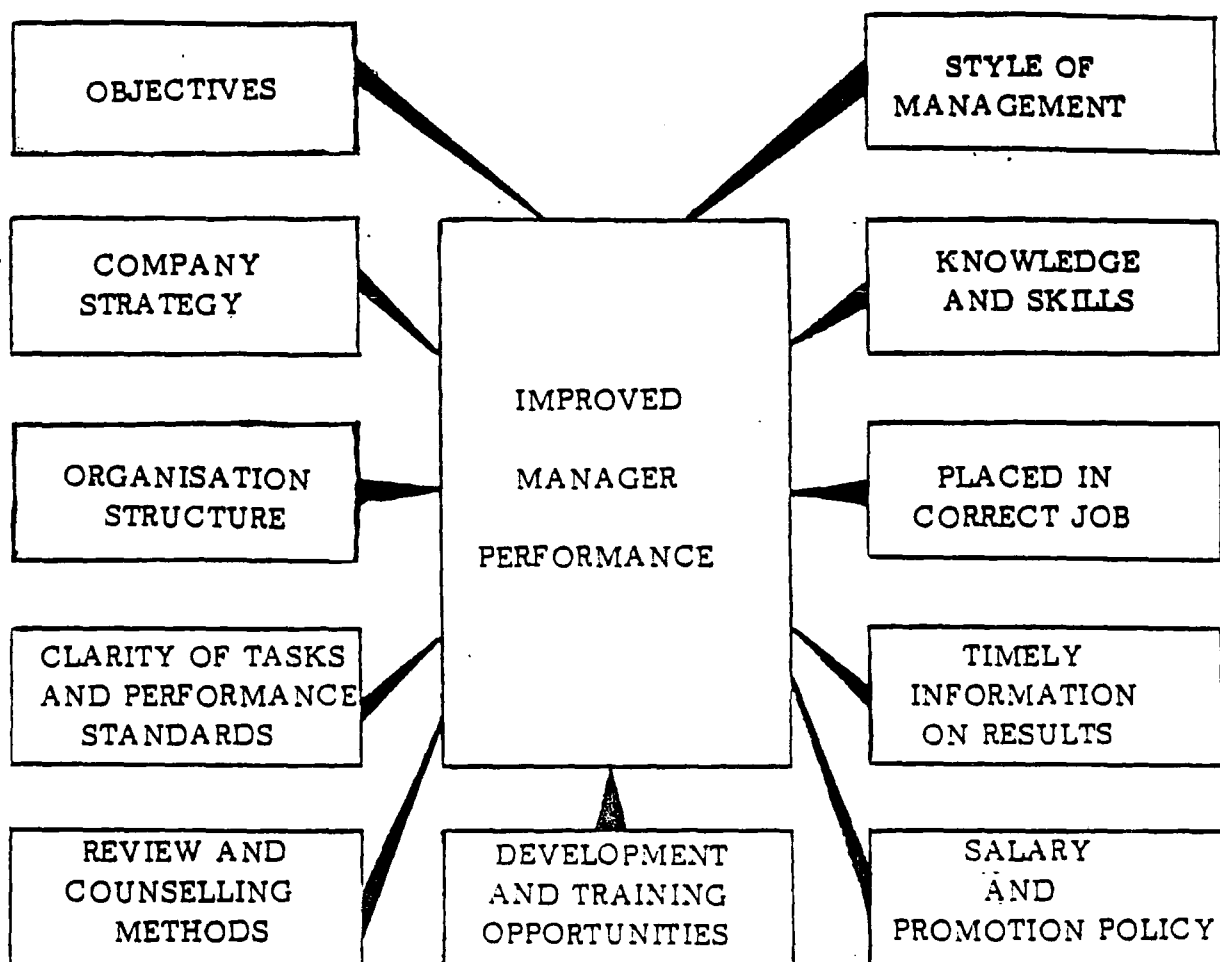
OBJECTIVES

STYLE OF MANAGEMENT

COMPANY STRATEGY

KNOWLEDGE AND SKILLS

IMPROVED MANAGER PERFORMANCE

ORGANISATION STRUCTURE

PLACED IN CORRECT JOB

CLARITY OF TASKS AND PERFORMANCE STANDARDS

TIMELY INFORMATION ON RESULTS

REVIEW AND COUNSELLING METHODS

DEVELOPMENT AND TRAINING OPPORTUNITIES

SALARY AND PROMOTION POLICY